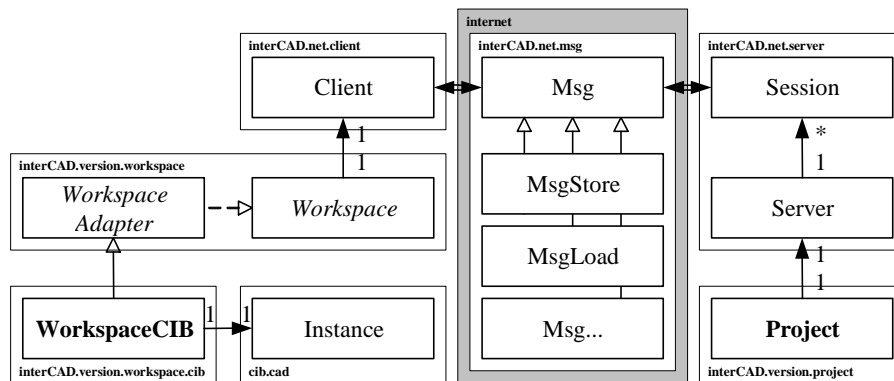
internet

interCAD.net.client

Client

interCAD.net.msg

Msg

interCAD.net.server

Session

1

1

*

1

interCAD.version.workspace

*Workspace Adapter*

*Workspace*

MsgStore

Server

MsgLoad

1

1

WorkspaceCIB

1

1

Instance

Msg...

Project

interCAD.version.workspace.cib

cib.cad

interCAD.version.project